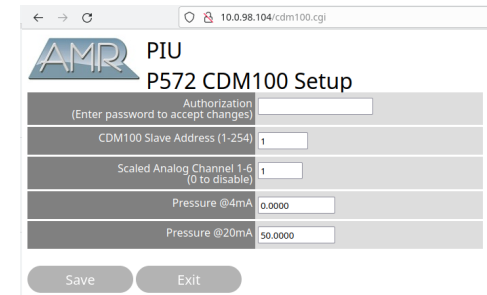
10.0.98.104/cdm100.cgi

AMR PIU
P572 CDM100 Setup

| | |
|---|---|
| Authorization (Enter password to accept changes) | |
| CDM100 Slave Address (1-254) | 1 |
| Scaled Analog Channel 1-6 (0 to disable) | 1 |
| Pressure @4mA | 0.0000 |
| Pressure @20mA | 50.0000 |

Save Exit